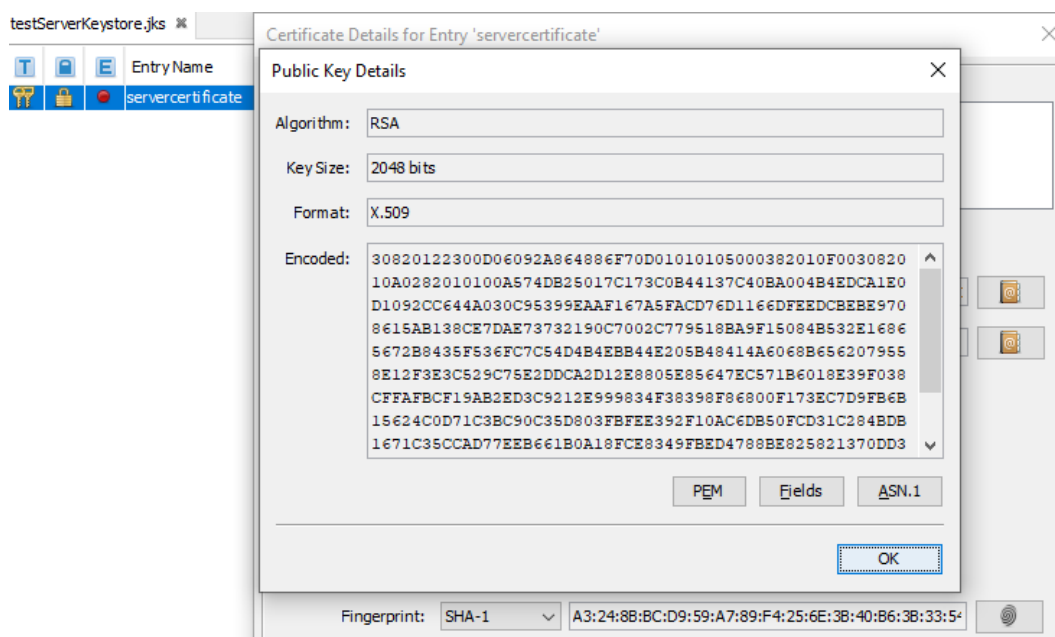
testServerKeystore.jks

T E Entry Name
servercertificate

Certificate Details for Entry 'servercertificate'

Public Key Details

Algorithm: RSA

Key Size: 2048 bits

Format: X.509

Encoded: 30820122300D06092A864886F70D01010105000382010F0030820 10A0282010100A574DB25017C173C0B44137C40BA004B4EDCA1E0 D1092CC644A030C95399EAAF167A5FACD76D1166DFEEDCBEBE970 8615AB138CE7DAE73732190C7002C779518BA9F15084B532E1686 5672B8435F536FC7C54D4B4EBB44E205B48414A6068B656207955 8E12F3E3C529C75E2DDCA2D12E8805E85647EC571B6018E39F038 CFFAFBCF19AB2ED3C9212E999834F38398F86800F173EC7D9FB6B 15624C0D71C3BC90C35D803FBFEE392F10AC6DB50FCD31C284BDB 1671C35CCAD77EEB661B0A18FCE8349FBED4788BE825821370DD3

PEM Fields ASN.1

OK

Fingerprint: SHA-1 A3:24:8B:BC:D9:59:A7:89:F4:25:6E:3B:40:B6:3B:33:5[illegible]